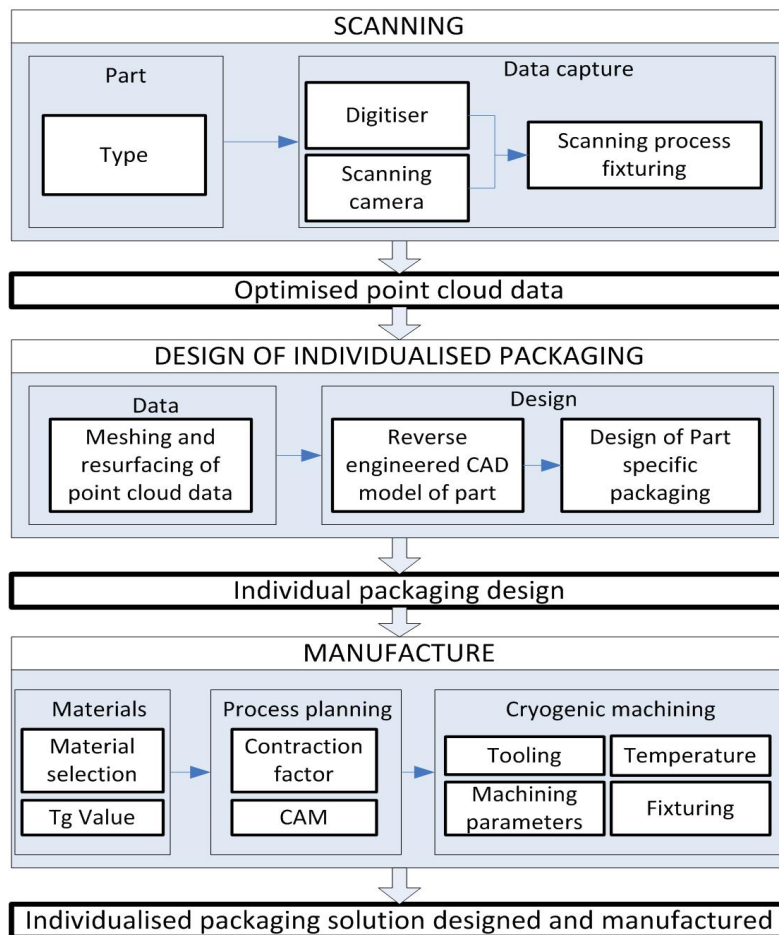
SCANNING

Part

Type

Data capture

Digitiser

Scanning camera

Scanning process fixturing

Optimised point cloud data

DESIGN OF INDIVIDUALISED PACKAGING

Data

Meshing and resurfacing of point cloud data

Design

Reverse engineered CAD model of part

Design of Part specific packaging

Individual packaging design

MANUFACTURE

Materials

Material selection

Tg Value

Process planning

Contraction factor

CAM

Cryogenic machining

Tooling

Temperature

Machining parameters

Fixturing

Individualised packaging solution designed and manufactured